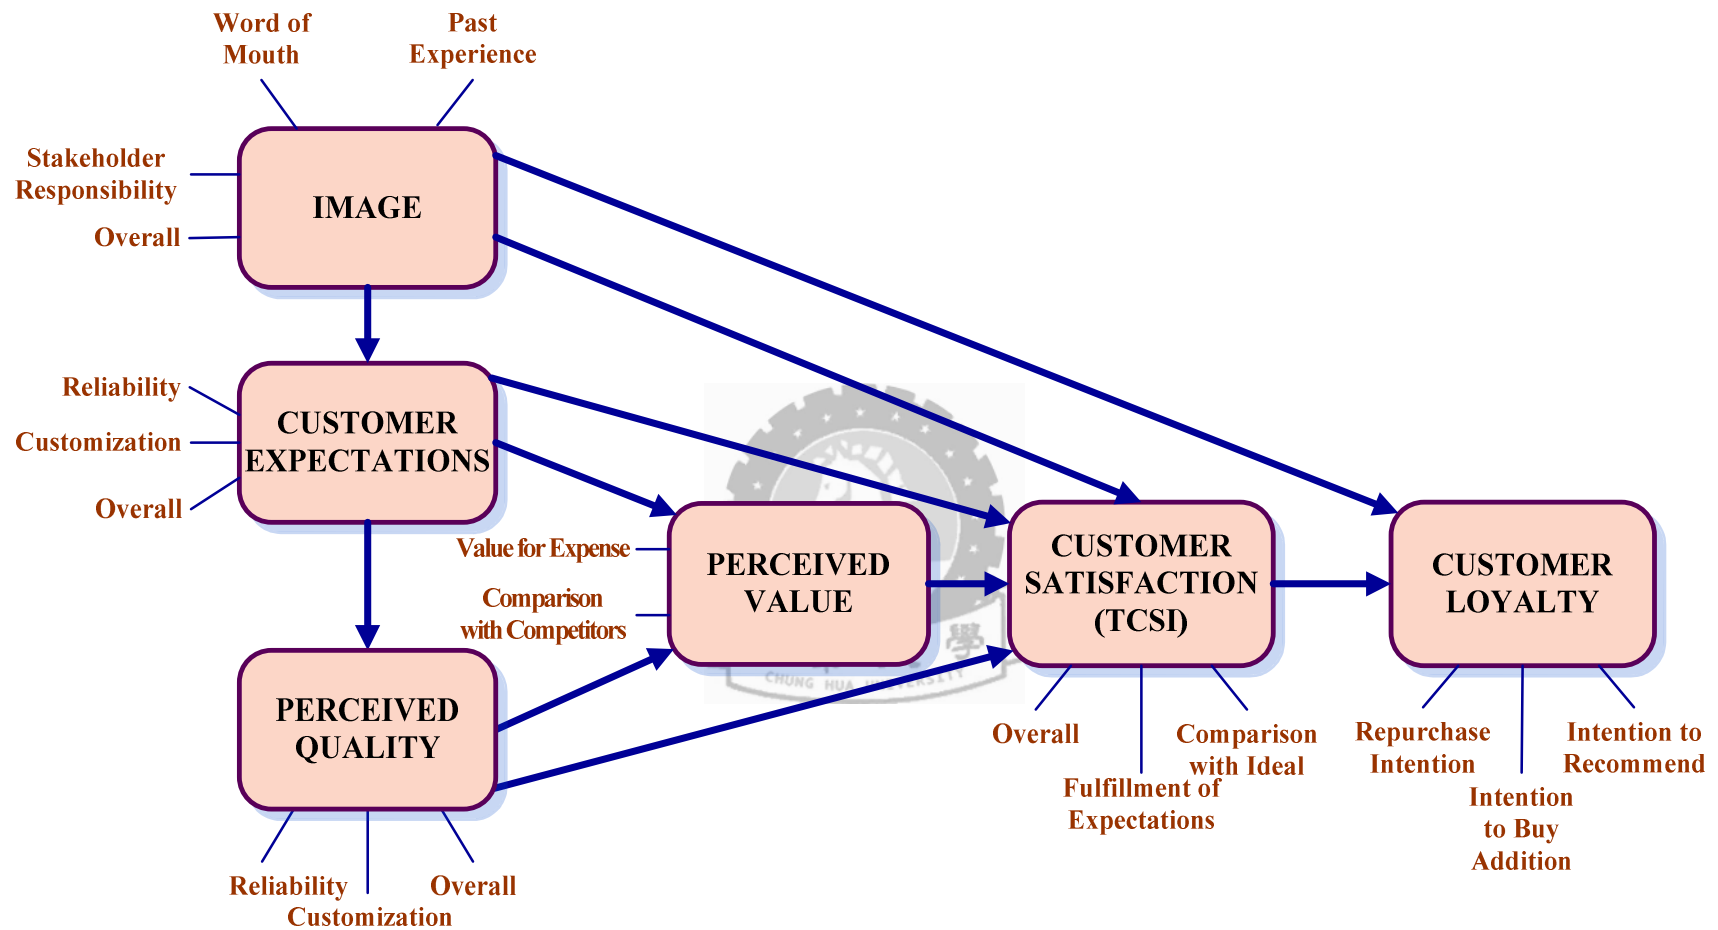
Word of Mouth

Past Experience

Stakeholder Responsibility

Overall

IMAGE

Reliability

Customization

Overall

CUSTOMER EXPECTATIONS

Value for Expense

Comparison with Competitors

PERCEIVED VALUE

CUSTOMER SATISFACTION (TCSI)

CUSTOMER LOYALTY

PERCEIVED QUALITY

Reliability

Customization

Overall

Overall

Fulfillment of Expectations

Comparison with Ideal

Repurchase Intention

Intention to Buy Addition

Intention to Recommend

學

CHUNG HUA UNIVERSITY